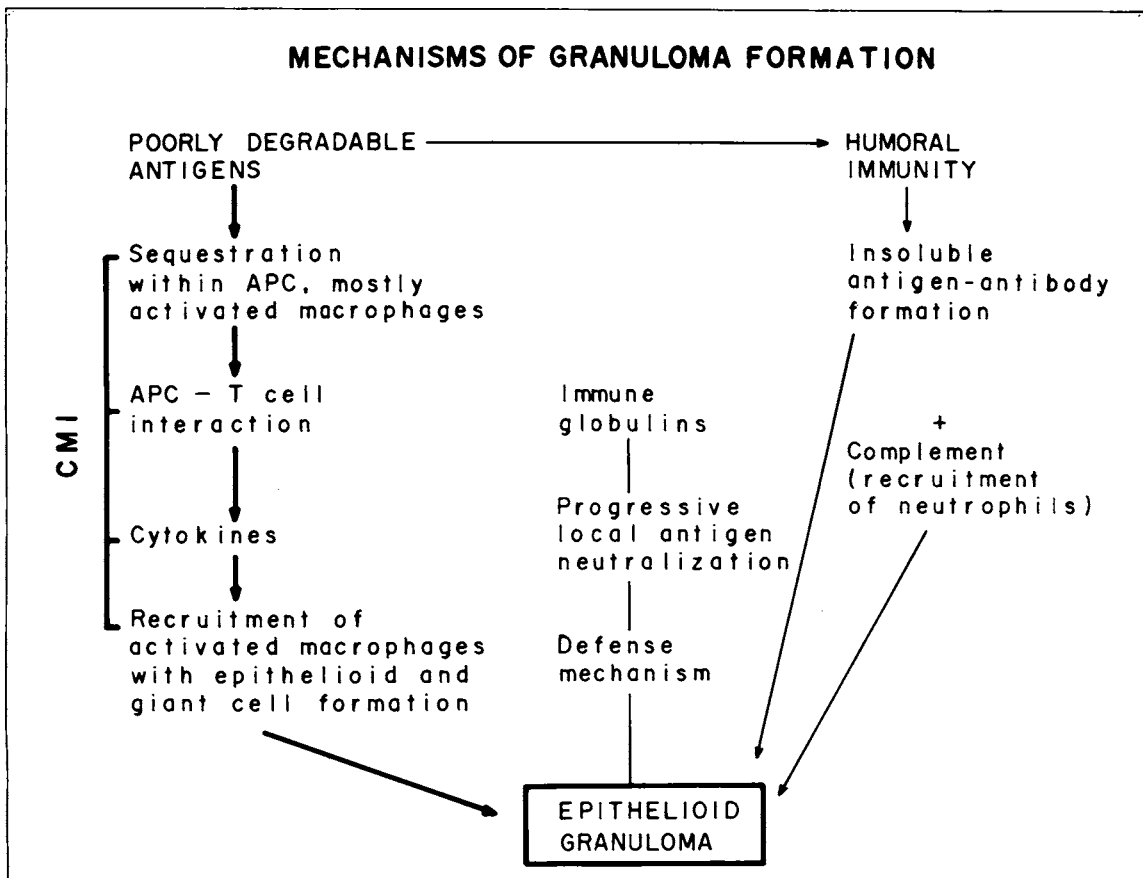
MECHANISMS OF GRANULOMA FORMATION

POORLY DEGRADABLE ANTIGENS

HUMORAL IMMUNITY

CMI

Sequestration within APC, mostly activated macrophages

APC – T cell interaction

Cytokines

Recruitment of activated macrophages with epithelioid and giant cell formation

Insoluble antigen-antibody formation

Immune globulins

Progressive local antigen neutralization

Defense mechanism

+
Complement (recruitment of neutrophils)

EPITHELIOID GRANULOMA